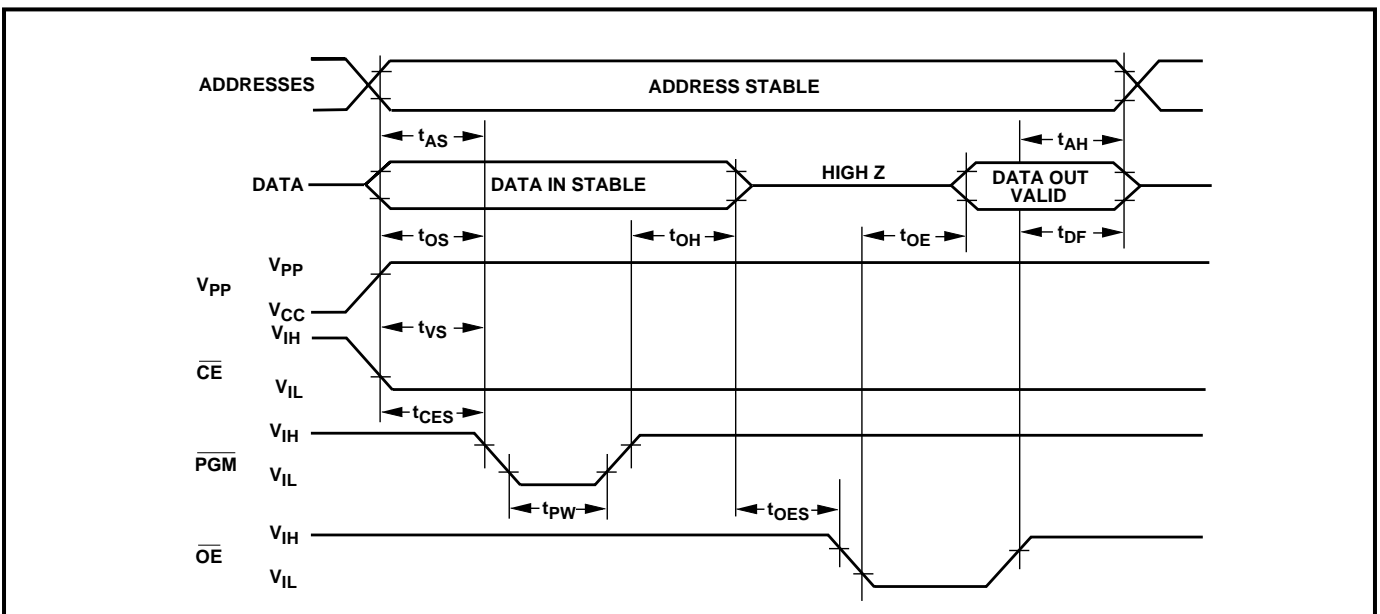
ADDRESSES
ADDRESS STABLE
$t_{AS}$
$t_{AH}$
DATA
DATA IN STABLE
HIGH Z
DATA OUT VALID
$t_{OS}$
$t_{OH}$
$t_{OE}$
$t_{DF}$
$V_{PP}$
$V_{PP}$
$V_{CC}$
$V_{IH}$
$t_{VS}$
$\overline{CE}$
$V_{IL}$
$t_{CES}$
$V_{IH}$
$\overline{PGM}$
$V_{IL}$
$t_{PW}$
$t_{OES}$
$V_{IH}$
$\overline{OE}$
$V_{IL}$